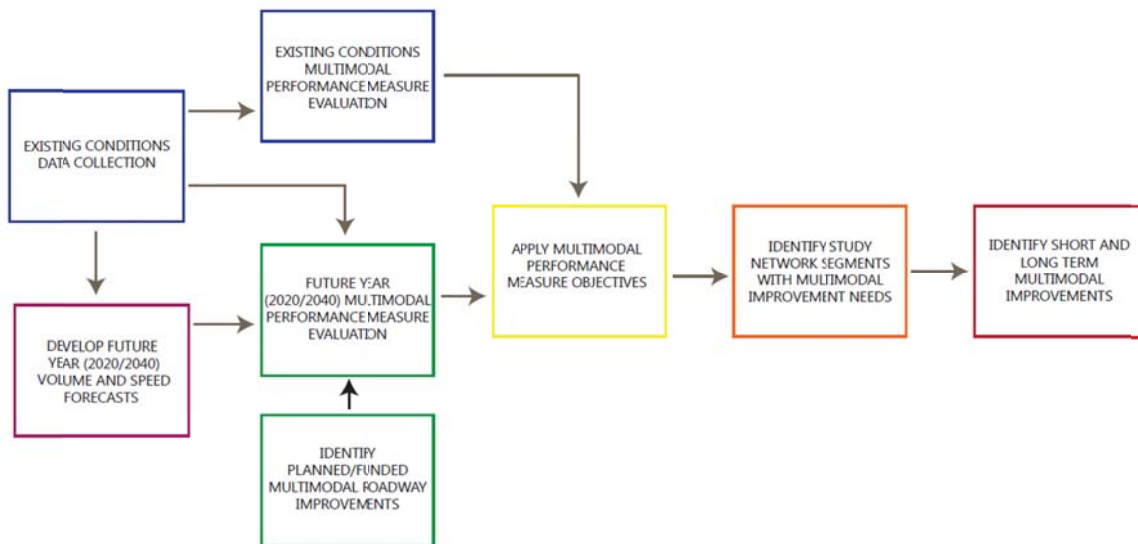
EXISTING CONDITIONS DATA COLLECTION

EXISTING CONDITIONS MULTIMODAL PERFORMANCE MEASURE EVALUATION

DEVELOP FUTURE YEAR (2020/2040) VOLUME AND SPEED FORECASTS

FUTURE YEAR (2020/2040) MULTIMODAL PERFORMANCE MEASURE EVALUATION

IDENTIFY PLANNED/FUNDED MULTIMODAL ROADWAY IMPROVEMENTS

APPLY MULTIMODAL PERFORMANCE MEASURE OBJECTIVES

IDENTIFY STUDY NETWORK SEGMENTS WITH MULTIMODAL IMPROVEMENT NEEDS

IDENTIFY SHORT AND LONG TERM MULTIMODAL IMPROVEMENTS